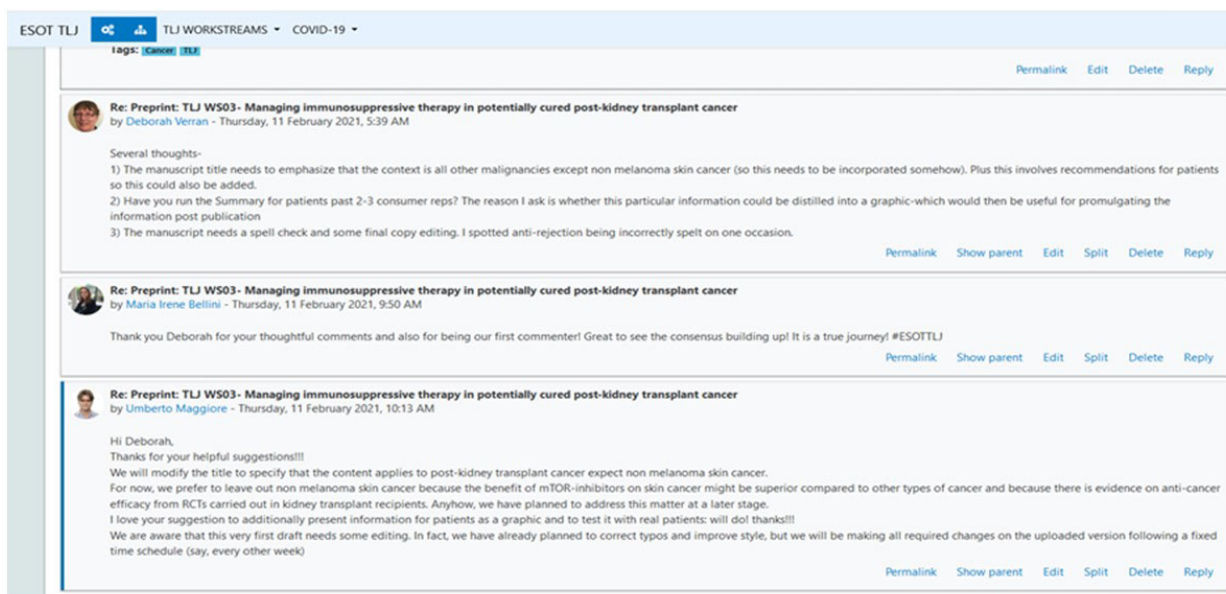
ESOT TLJ TLJ WORKSTREAMS ▾ COVID-19 ▾

Tags: Cancer TLJ

Permalink Edit Delete Reply

Re: Preprint: TLJ WS03- Managing immunosuppressive therapy in potentially cured post-kidney transplant cancer
by Deborah Verran - Thursday, 11 February 2021, 5:39 AM

Several thoughts-
1) The manuscript title needs to emphasize that the context is all other malignancies except non melanoma skin cancer (so this needs to be incorporated somehow). Plus this involves recommendations for patients so this could also be added.
2) Have you run the Summary for patients past 2-3 consumer reps? The reason I ask is whether this particular information could be distilled into a graphic-which would then be useful for promulgating the information post publication
3) The manuscript needs a spell check and some final copy editing. I spotted anti-rejection being incorrectly spelt on one occasion.

Permalink Show parent Edit Split Delete Reply

Re: Preprint: TLJ WS03- Managing immunosuppressive therapy in potentially cured post-kidney transplant cancer
by Maria Irene Bellini - Thursday, 11 February 2021, 9:50 AM

Thank you Deborah for your thoughtful comments and also for being our first commenter! Great to see the consensus building up! It is a true journey! #ESOTTLJ

Permalink Show parent Edit Split Delete Reply

Re: Preprint: TLJ WS03- Managing immunosuppressive therapy in potentially cured post-kidney transplant cancer
by Umberto Maggiore - Thursday, 11 February 2021, 10:13 AM

Hi Deborah,
Thanks for your helpful suggestions!!!
We will modify the title to specify that the content applies to post-kidney transplant cancer expect non melanoma skin cancer.
For now, we prefer to leave out non melanoma skin cancer because the benefit of mTOR-inhibitors on skin cancer might be superior compared to other types of cancer and because there is evidence on anti-cancer efficacy from RCTs carried out in kidney transplant recipients. Anyhow, we have planned to address this matter at a later stage.
I love your suggestion to additionally present information for patients as a graphic and to test it with real patients: will do! thanks!!!
We are aware that this very first draft needs some editing. In fact, we have already planned to correct typos and improve style, but we will be making all required changes on the uploaded version following a fixed time schedule (say, every other week)

Permalink Show parent Edit Split Delete Reply